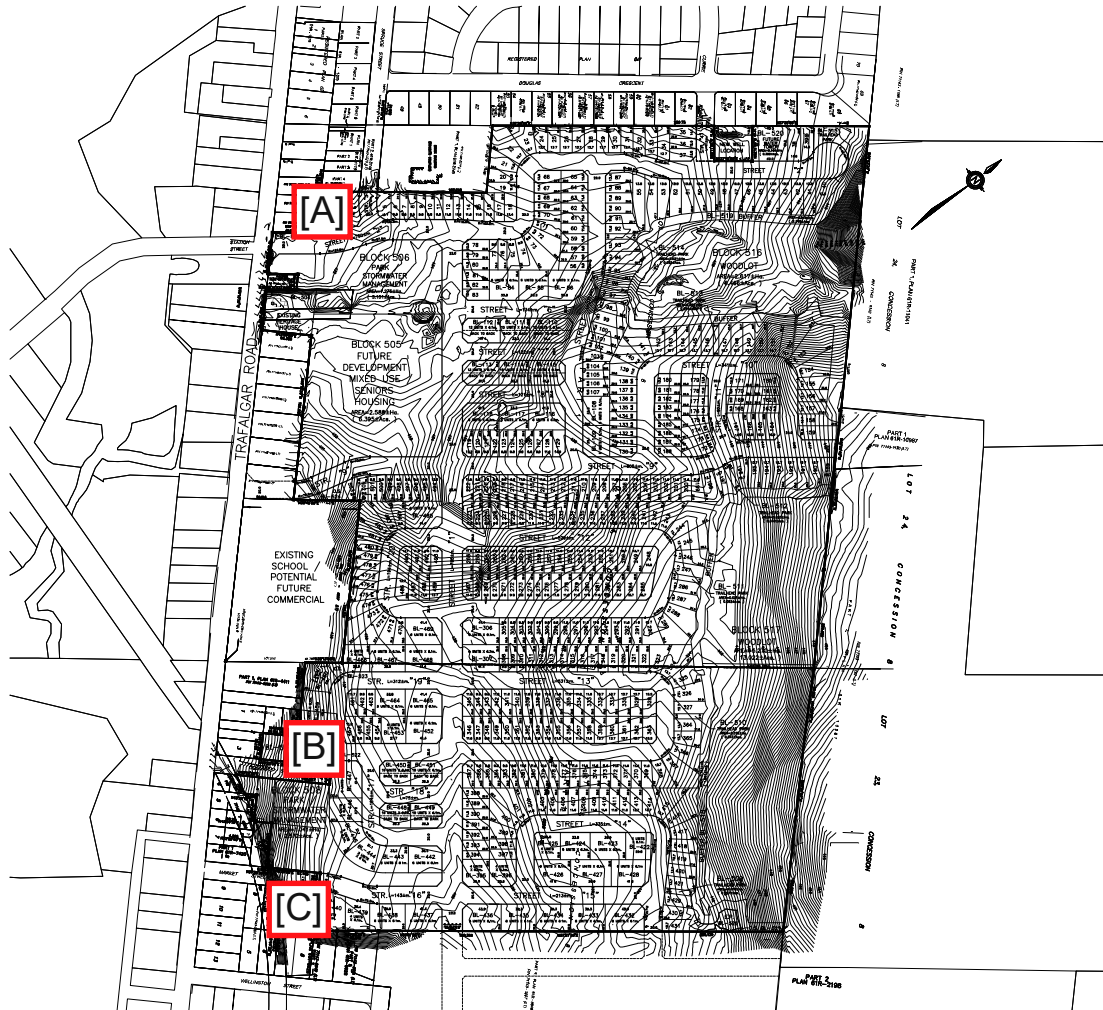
[A]

[B]

[C]

TRAFALGAR ROAD

REGISTERED PLAN

DOUGLAS CRESCENT

STATION STREET

BLOCK 506 PARK STORMWATER MANAGEMENT

BLOCK 505 FUTURE DEVELOPMENT MIXED USE SENIORS HOUSING

EXISTING HOUSE

BLOCK 516 WOODLOT

BLOCK 517 WOODLOT

EXISTING SCHOOL / POTENTIAL FUTURE COMMERCIAL

STREET

BUFFER

LOT 24 CONCESSION 8

LOT 24 CONCESSION 8

LOT 23 CONCESSION 8

PART 1 PLAN 61R-10987

PART 2 PLAN 61R-2198

MARKET

WELLINGTON STREET

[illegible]